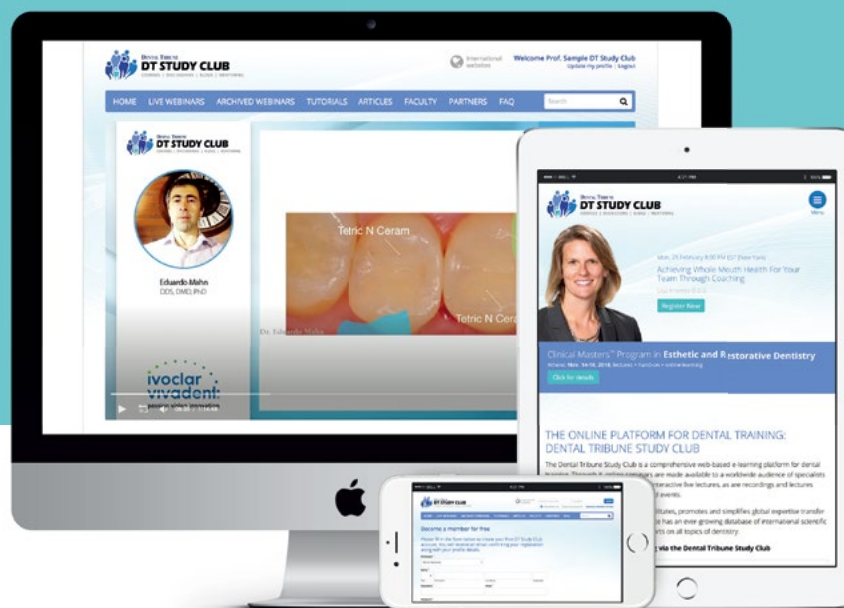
DENTAL TRIBUNE
DT STUDY CLUB
COURSES | DISCUSSIONS | BLOGS | MENTORING

International websites

Welcome Prof. Sample DT Study Club
Update my profile | Logout

HOME LIVE WEBINARS ARCHIVED WEBINARS TUTORIALS ARTICLES FACULTY PARTNERS FAQ

Search

DENTAL TRIBUNE
DT STUDY CLUB
COURSES | DISCUSSIONS | BLOGS | MENTORING

Eduardo Mahn
DDS, DMD, PhD

Tetric N Ceram

Tetric N Cera

Dr. Eduardo Mahn

ivoclar vivadent

DENTAL TRIBUNE
DT STUDY CLUB
COURSES | DISCUSSIONS | BLOGS | MENTORING

Mon, 26 February 8:00 PM EST (New York)

Achieving Whole Mouth Health For Your Team Through Coaching

Register Now

Clinical Masters® Program in Esthetic and Restorative Dentistry

Click for details

THE ONLINE PLATFORM FOR DENTAL TRAINING: DENTAL TRIBUNE STUDY CLUB

The Dental Tribune Study Club is a comprehensive web-based e-learning platform for dental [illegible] interactive live lectures, as are recordings and lectures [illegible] events.

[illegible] promotes and simplifies global expertise transfer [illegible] has an ever growing database of international scientific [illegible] on all topics of dentistry.

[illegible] via the Dental Tribune Study Club

DT STUDY CLUB

Become a member for free

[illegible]